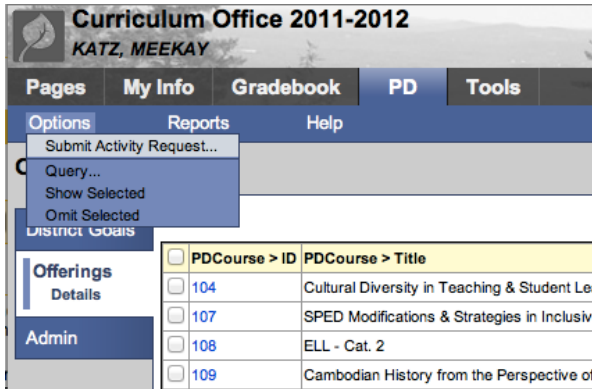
Curriculum Office 2011-2012
KATZ, MEEKAY

Pages
My Info
Gradebook
PD
Tools

Options
Reports
Help

Submit Activity Request...
Query...
Show Selected
Omit Selected

C

District Goals

Offerings
Details

Admin

| | PDCourse > ID | PDCourse > Title |
|---|---|---|
| | 104 | Cultural Diversity in Teaching & Student Le |
| | 107 | SPED Modifications & Strategies in Inclusiv |
| | 108 | ELL - Cat. 2 |
| | 109 | Cambodian History from the Perspective o |